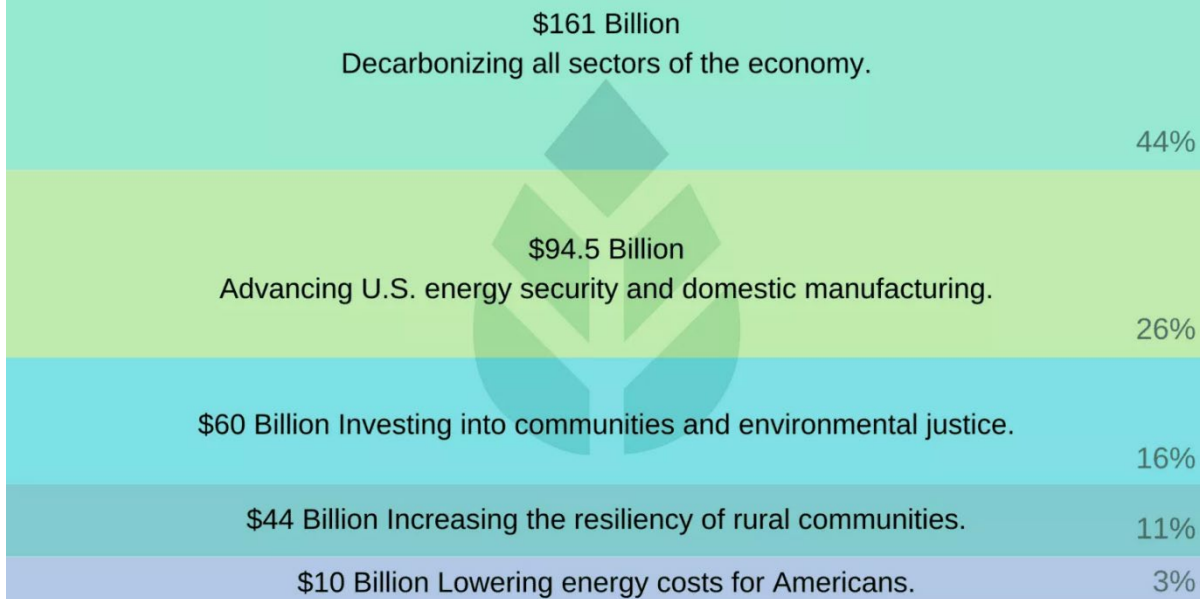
$161 Billion
Decarbonizing all sectors of the economy.

44%

$94.5 Billion
Advancing U.S. energy security and domestic manufacturing.

26%

$60 Billion Investing into communities and environmental justice.

16%

$44 Billion Increasing the resiliency of rural communities.

11%

$10 Billion Lowering energy costs for Americans.

3%